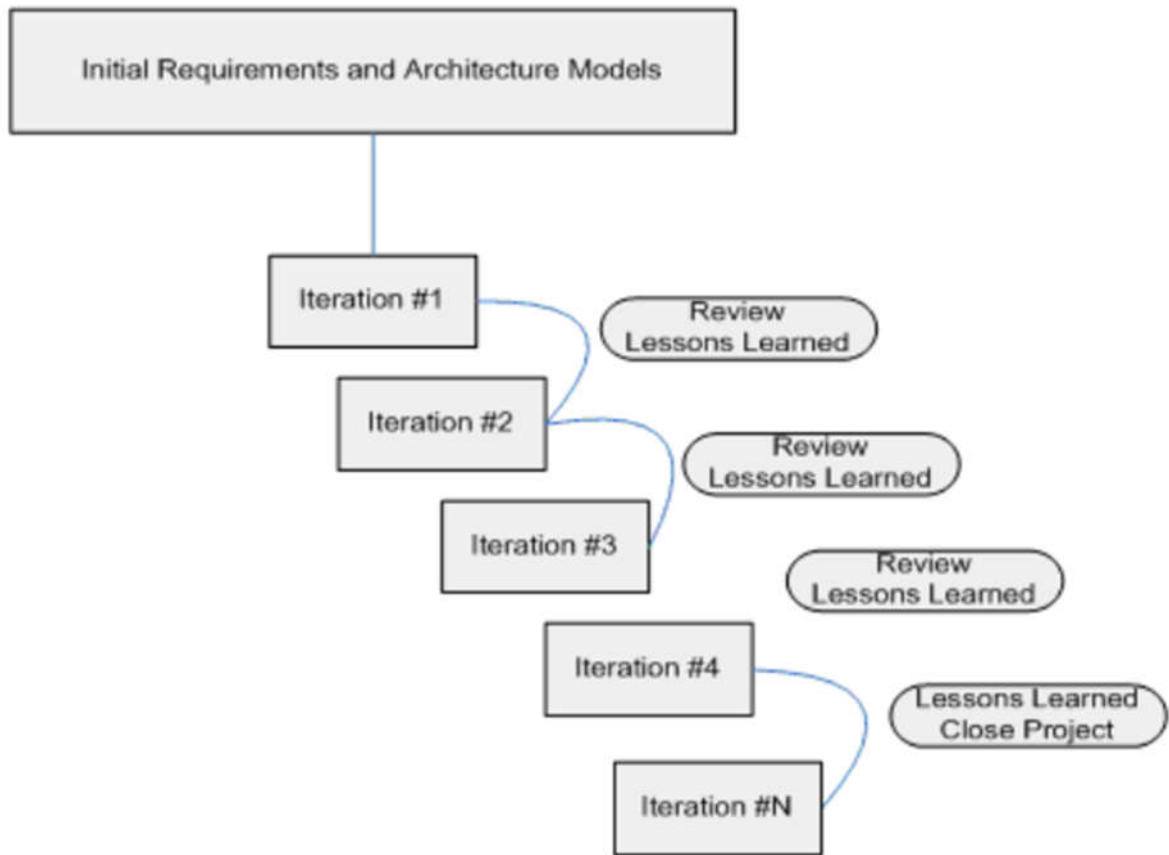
Initial Requirements and Architecture Models

Iteration #1

Review
Lessons Learned

Iteration #2

Review
Lessons Learned

Iteration #3

Review
Lessons Learned

Iteration #4

Lessons Learned
Close Project

Iteration #N